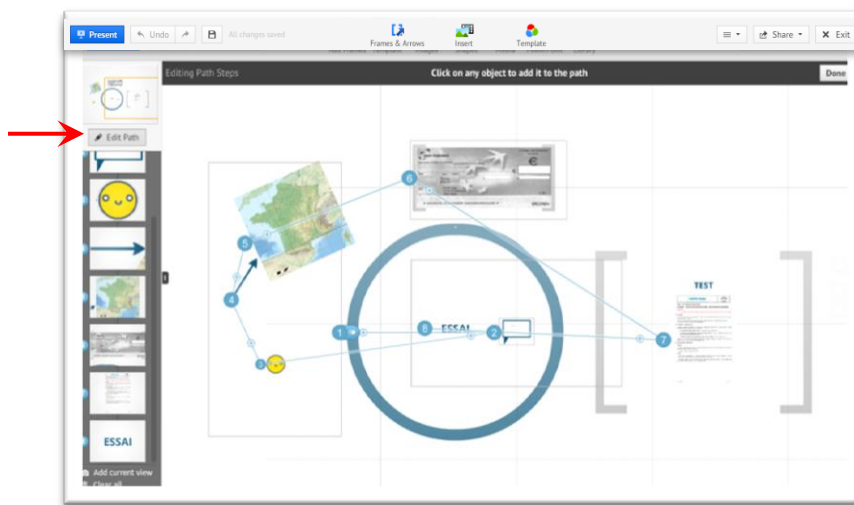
Present Undo All changes saved
Frames & Arrows Insert Template
Share Exit
Editing Path Steps
Click on any object to add it to the path
Done
Edit Path
6
5
4
3
1
8 ESSAI
2
7
TEST
ESSAI
Add current view
Clear all